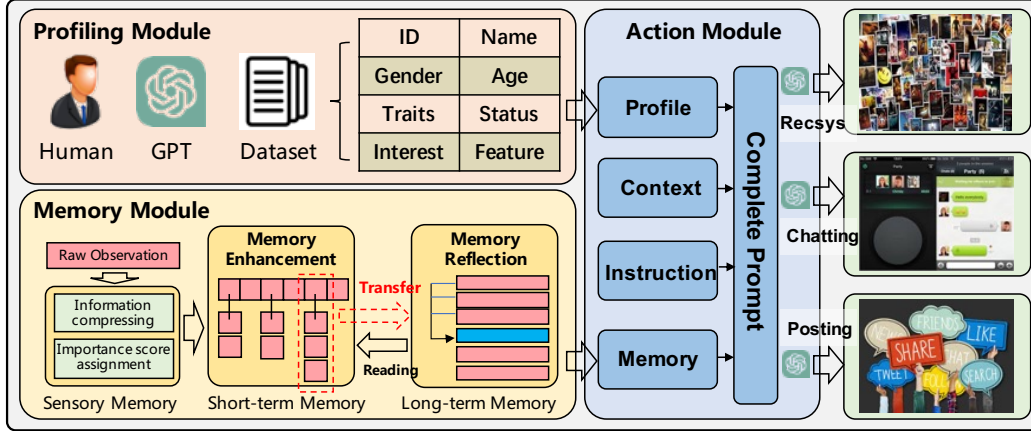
Profiling Module

Human GPT Dataset

| ID | Name |
|---|---|
| Gender | Age |
| Traits | Status |
| Interest | Feature |

Memory Module

Raw Observation

Information compressing

Importance score assignment

Sensory Memory

Memory Enhancement

Short-term Memory

Transfer

Reading

Memory Reflection

Long-term Memory

Action Module

Profile

Context

Instruction

Memory

Complete Prompt

Recsys

Chatting

Posting

FRIENDS LIKE SHARE TWEET SEARCH